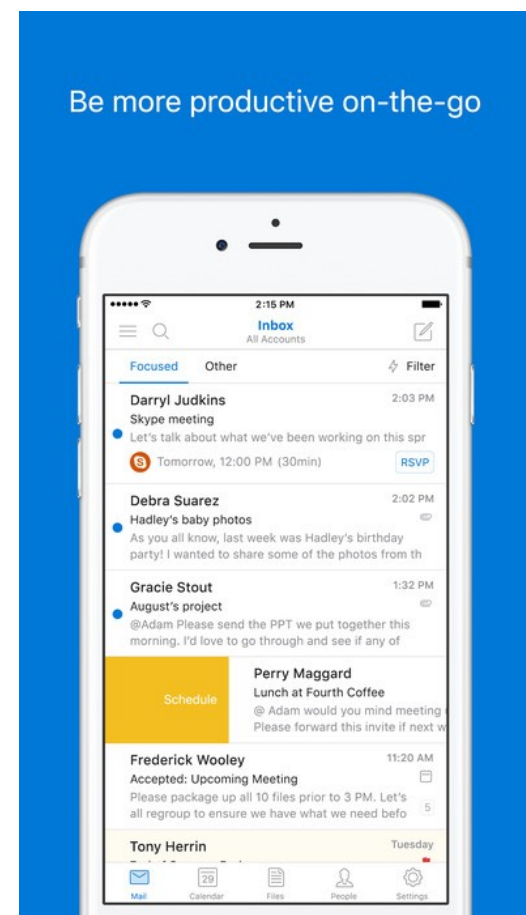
Be more productive on-the-go

2:15 PM

Inbox
All Accounts

Focused Other Filter

Darryl Judkins 2:03 PM
Skype meeting
Let's talk about what we've been working on this spr
Tomorrow, 12:00 PM (30min) RSVP

Debra Suarez 2:02 PM
Hadley's baby photos
As you all know, last week was Hadley's birthday party! I wanted to share some of the photos from th

Gracie Stout 1:32 PM
August's project
@Adam Please send the PPT we put together this morning. I'd love to go through and see if any of

Schedule

Perry Maggard
Lunch at Fourth Coffee
@ Adam would you mind meeting
Please forward this invite if next w

Frederick Wooley 11:20 AM
Accepted: Upcoming Meeting
Please package up all 10 files prior to 3 PM. Let's all regroup to ensure we have what we need befo
5

Tony Herrin Tuesday
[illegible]

Mail 29 Calendar Files People Settings